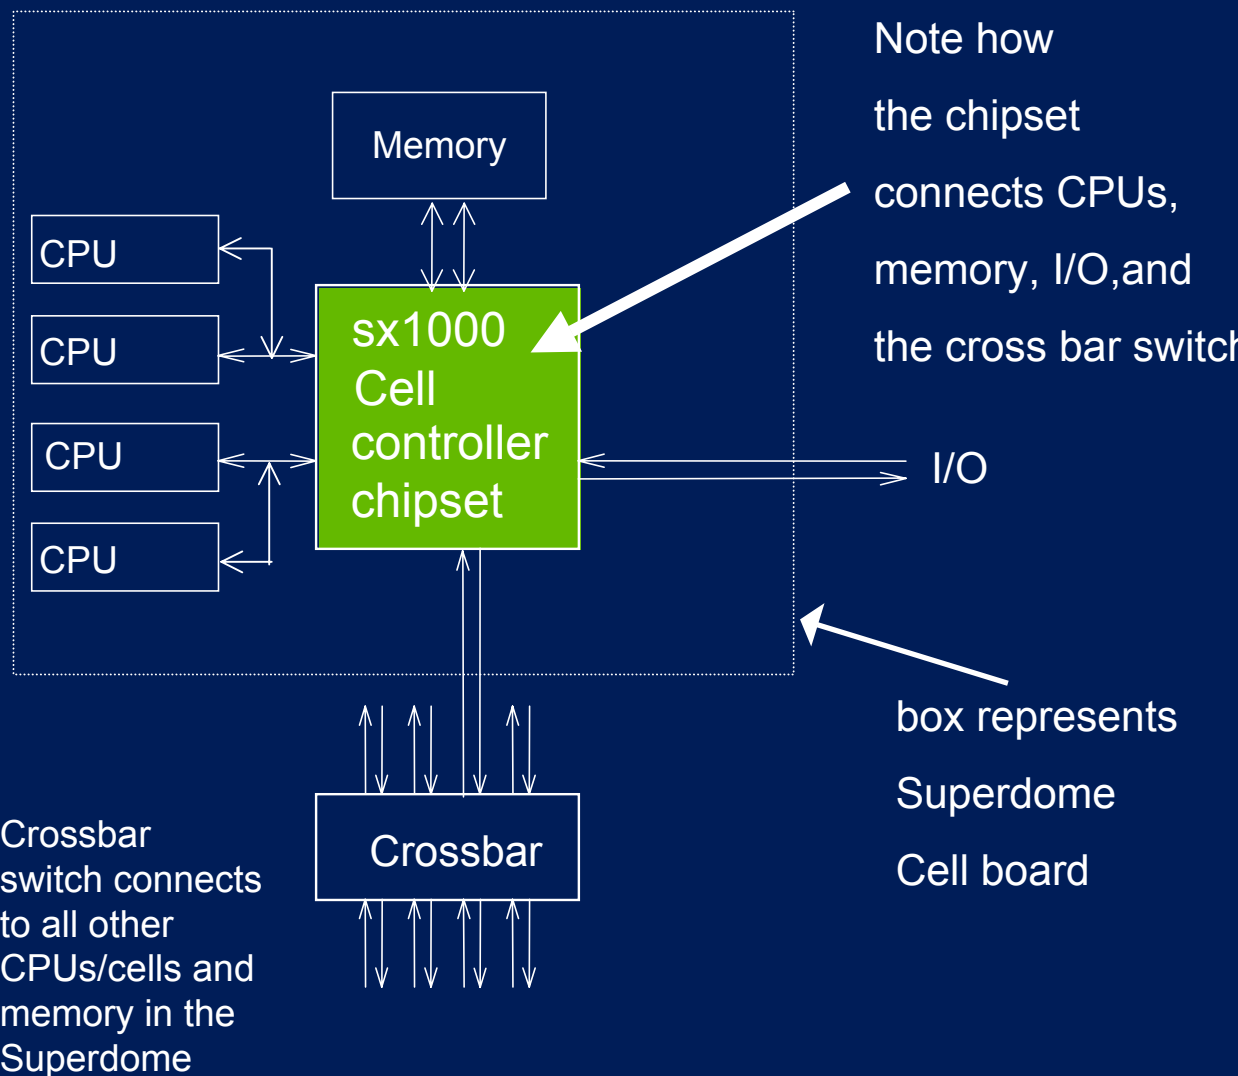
Memory

CPU

CPU

CPU

CPU

sx1000 Cell controller chipset

I/O

Note how the chipset connects CPUs, memory, I/O,and the cross bar switc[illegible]

box represents Superdome Cell board

Crossbar

Crossbar switch connects to all other CPUs/cells and memory in the Superdome